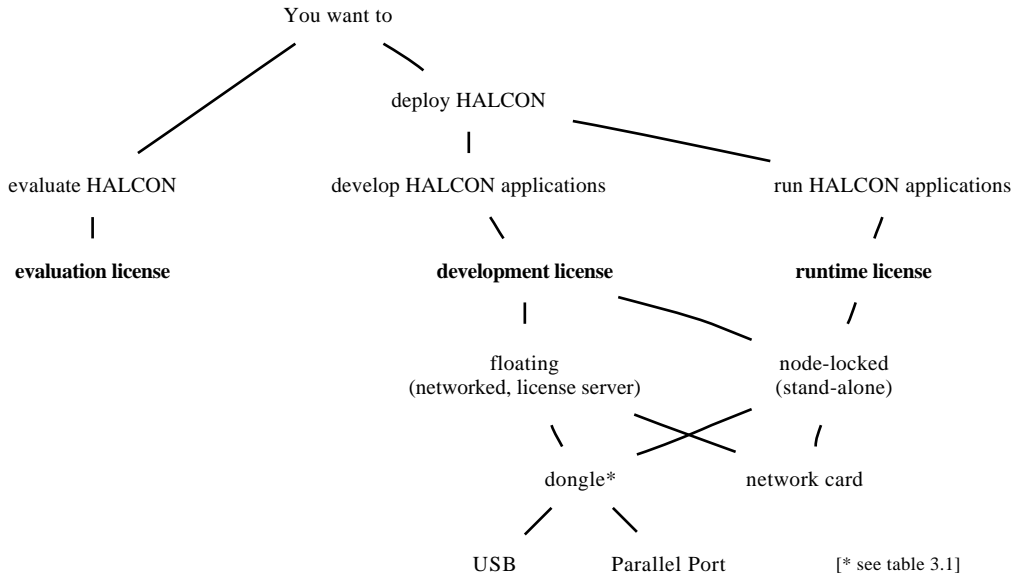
You want to

deploy HALCON

evaluate HALCON

develop HALCON applications

run HALCON applications

**evaluation license**

**development license**

**runtime license**

floating (networked, license server)

node-locked (stand-alone)

dongle*

network card

USB

Parallel Port

[* see table 3.1]